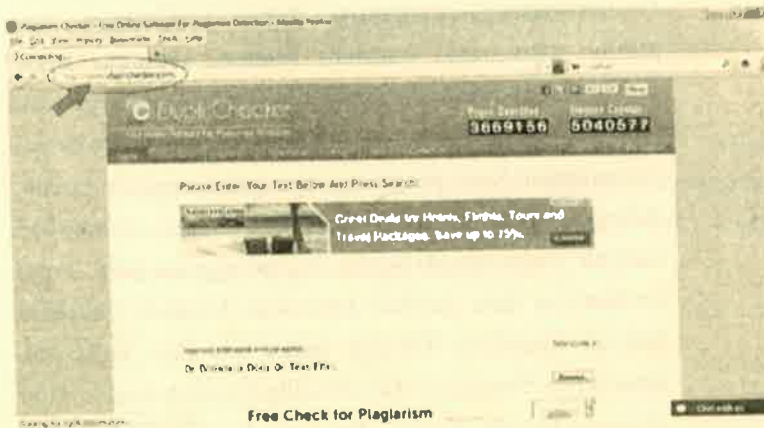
Plagiarism Checker - Free Online Software for Plagiarism Detection - Mozilla Firefox

File Edit View History Bookmarks Tools Help

Connecting...

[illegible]

DupliChecker

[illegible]

Papers Searched

3669156

Searches Created

5040577

Please Enter Your Text Below And Press Search

Great Deals for Hotels, Flights, Tours and Travel Packages. Save up to 75%.

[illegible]

Or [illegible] a Docx Or Text File

Browse...

Free Check for Plagiarism

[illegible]

Chat with us

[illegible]